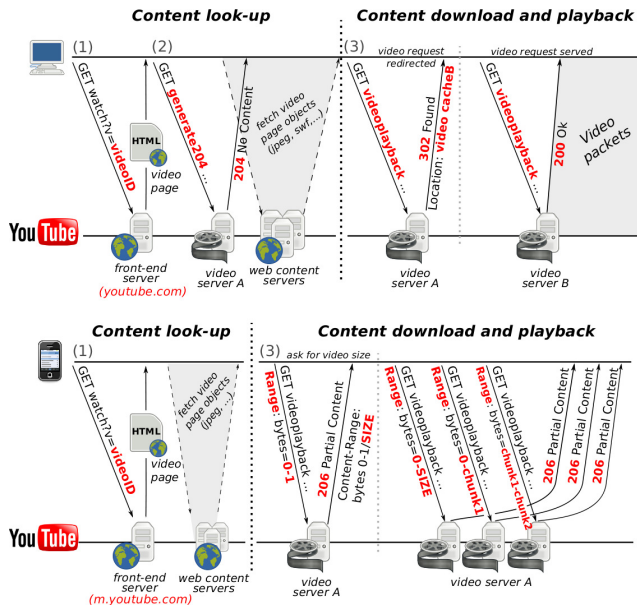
Content look-up

Content download and playback

(1)

GET watch?v=videoID

HTML

video page

(2)

GET generate204 ...

204 No Content

fetch video page objects (jpeg, swf,...)

(3)

video request redirected

GET videoplayback ...

302 Found

Location: video cacheB

video request served

GET videoplayback ...

200 Ok

Video packets

YouTube

front-end server

(youtube.com)

video server A

web content servers

video server A

video server B

Content look-up

Content download and playback

(1)

GET watch?v=videoID

HTML

video page

fetch video page objects (jpeg,...)

(3)

ask for video size

Range: bytes=0-1

GET videoplayback ...

206 Partial Content

Content-Range: bytes 0-1/SIZE

Range: bytes=0-SIZE

GET videoplayback ...

Range: bytes=0-chunk1

GET videoplayback ...

Range: bytes=chunk1-chunk2

GET videoplayback ...

206 Partial Content

206 Partial Content

206 Partial Content

YouTube

front-end server

(m.youtube.com)

web content servers

video server A

video server A